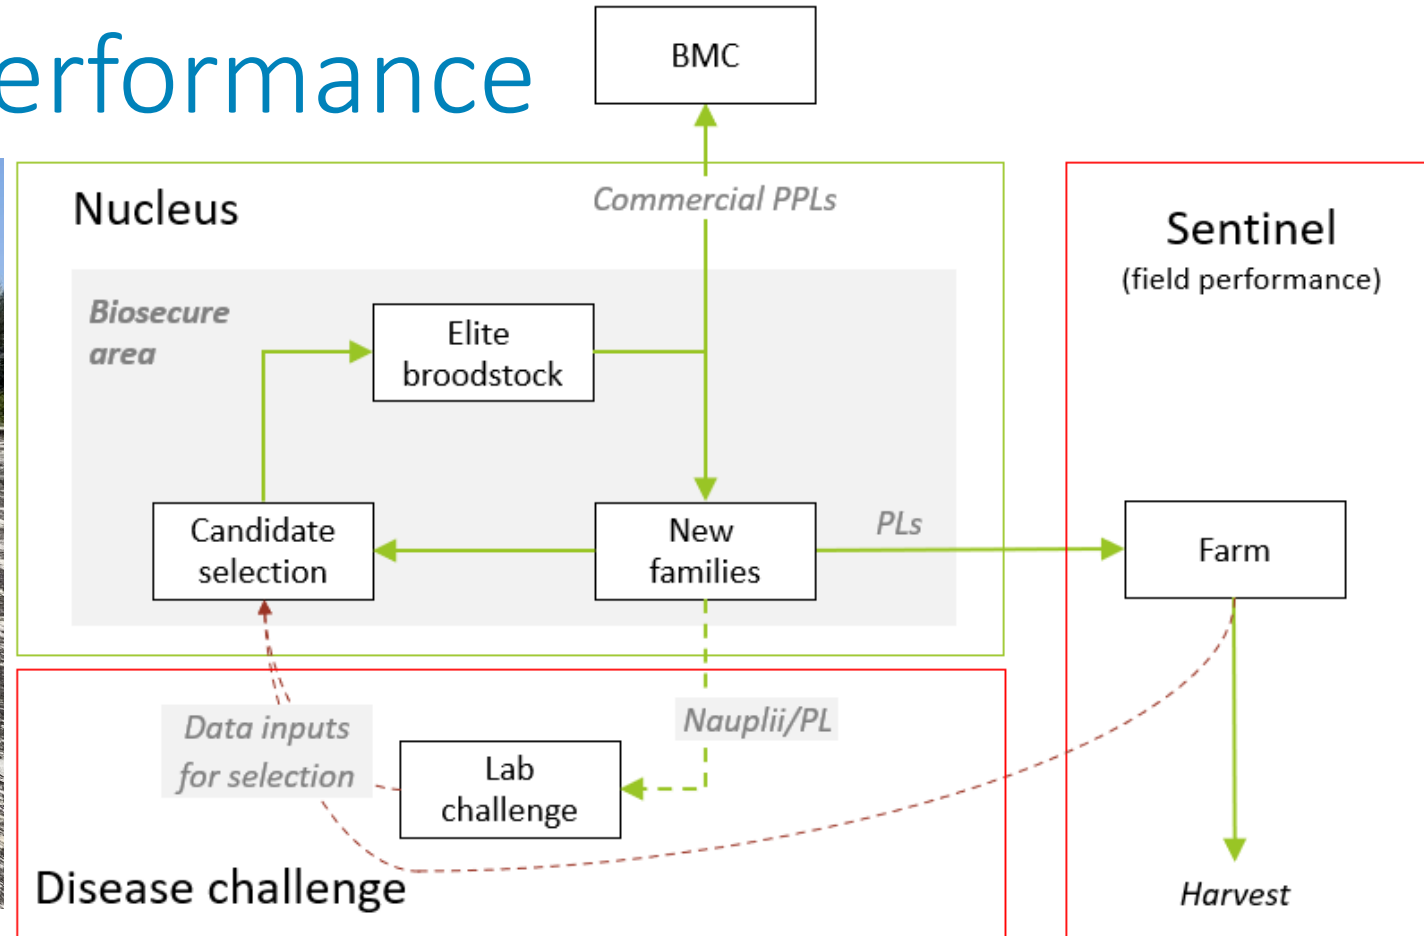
erformance

BMC

Nucleus

Commercial PPLs

Sentinel
(field performance)

Biosecure area

Elite broodstock

Candidate selection

New families

PLs

Farm

Data inputs for selection

Nauplii/PL

Lab challenge

Disease challenge

Harvest